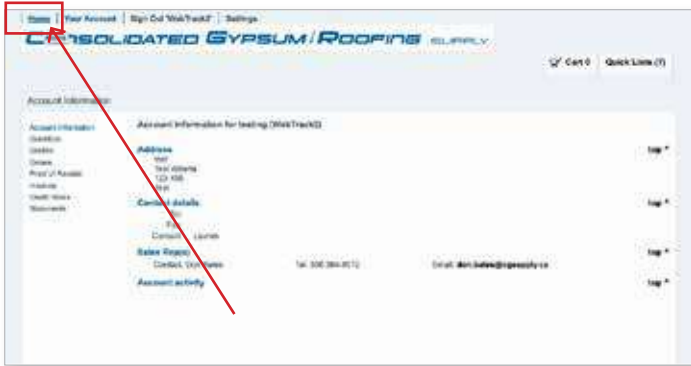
Home | Your Account | Sign Out 'WebTrackID' | Settings

CONSOLIDATED GYPSUM / ROOFING SUPPLY

Cart 0 | Quick Lists (7)

Account Information

Account Information
Quotations
Quotes
Orders
Proof of Receipt
Invoices
Credit Notes
Statements

Account Information for testing (WebTrackID)

Address
Well
Test Alberta
T2X 4X6
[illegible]

top

Contact details
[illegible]
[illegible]
Contact: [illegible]

top

Sales Reps:
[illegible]
Tel: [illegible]
Email: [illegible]@cgssupply.ca

top

Account activity

top